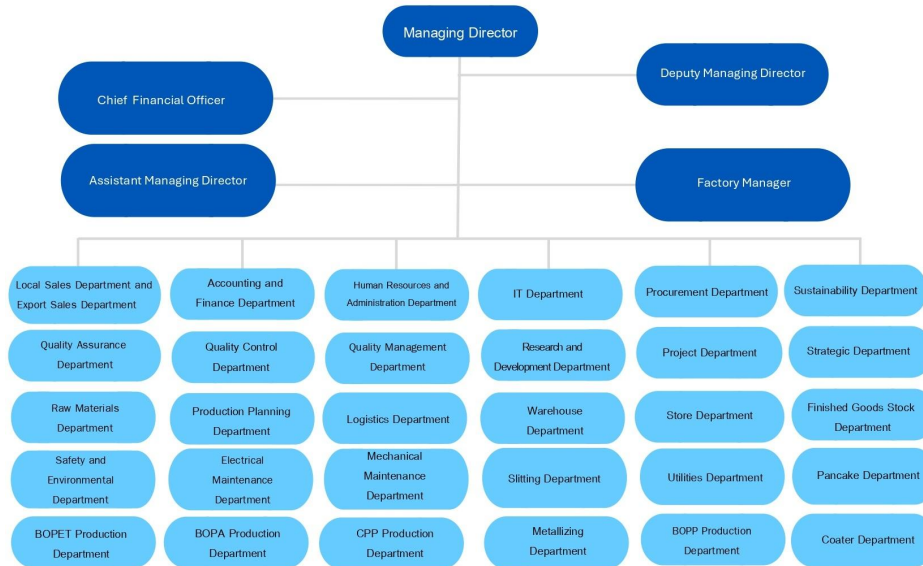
Managing Director

Chief Financial Officer

Deputy Managing Director

Assistant Managing Director

Factory Manager

Local Sales Department and Export Sales Department

Quality Assurance Department

Raw Materials Department

Safety and Environmental Department

BOPET Production Department

Accounting and Finance Department

Quality Control Department

Production Planning Department

Electrical Maintenance Department

BOPA Production Department

Human Resources and Administration Department

Quality Management Department

Logistics Department

Mechanical Maintenance Department

CPP Production Department

IT Department

Research and Development Department

Warehouse Department

Slitting Department

Metallizing Department

Procurement Department

Project Department

Store Department

Utilities Department

BOPP Production Department

Sustainability Department

Strategic Department

Finished Goods Stock Department

Pancake Department

Coater Department